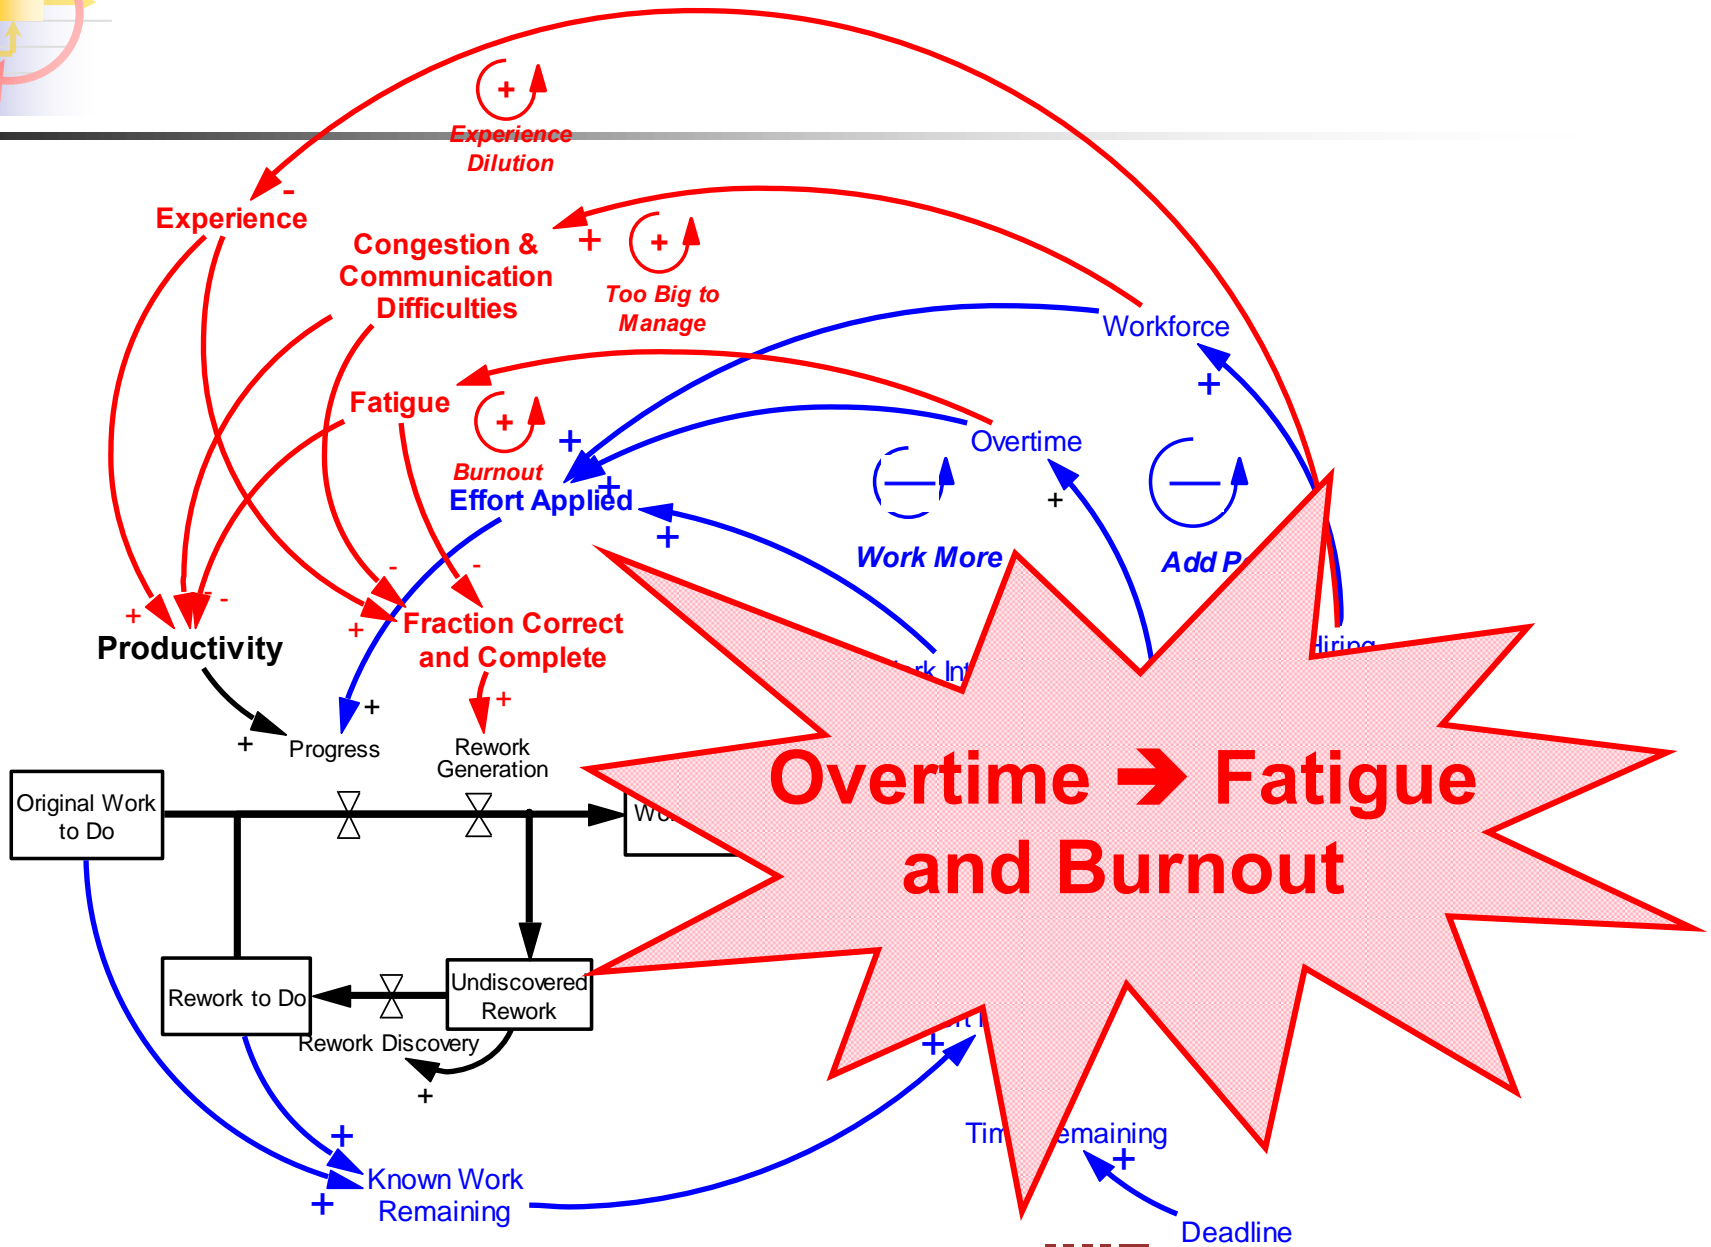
+
Experience Dilution

Experience
-

Congestion & Communication Difficulties
+
+
Too Big to Manage

Workforce
+

Fatigue
+
Burnout
+
Effort Applied
+
+

Overtime
+
—
Work More
—
Add P

+ -
Productivity
+
-
Fraction Correct and Complete
-
-
+
+

Progress
+
Rework Generation
+

Original Work to Do

Wo

Rework to Do
Undiscovered Rework
Rework Discovery
+

+
Known Work Remaining
+

+

Tim emaining
+
Deadline

iring
rk Int

Overtime ➔ Fatigue and Burnout